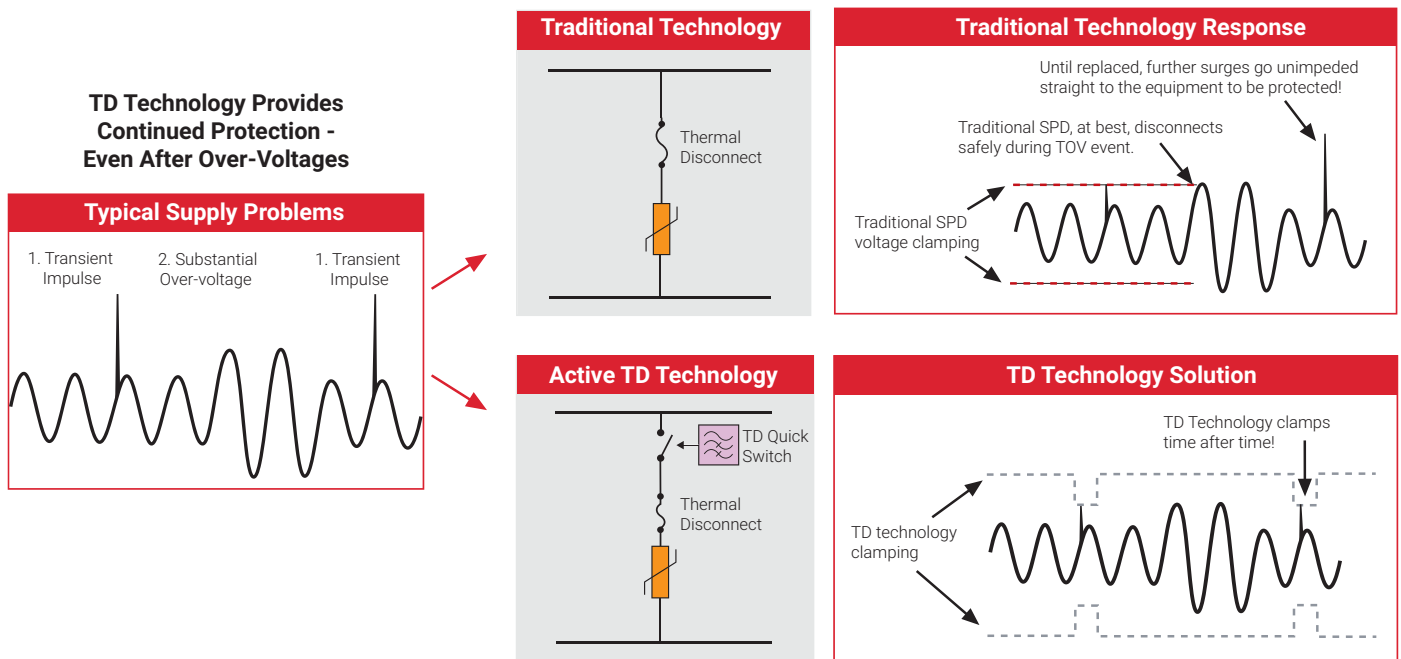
TD Technology Provides Continued Protection - Even After Over-Voltages

Typical Supply Problems

1. Transient Impulse

2. Substantial Over-voltage

1. Transient Impulse

Traditional Technology

Thermal Disconnect

Traditional Technology Response

Until replaced, further surges go unimpeded straight to the equipment to be protected!

Traditional SPD, at best, disconnects safely during TOV event.

Traditional SPD voltage clamping

Active TD Technology

TD Quick Switch

Thermal Disconnect

TD Technology Solution

TD Technology clamps time after time!

TD technology clamping